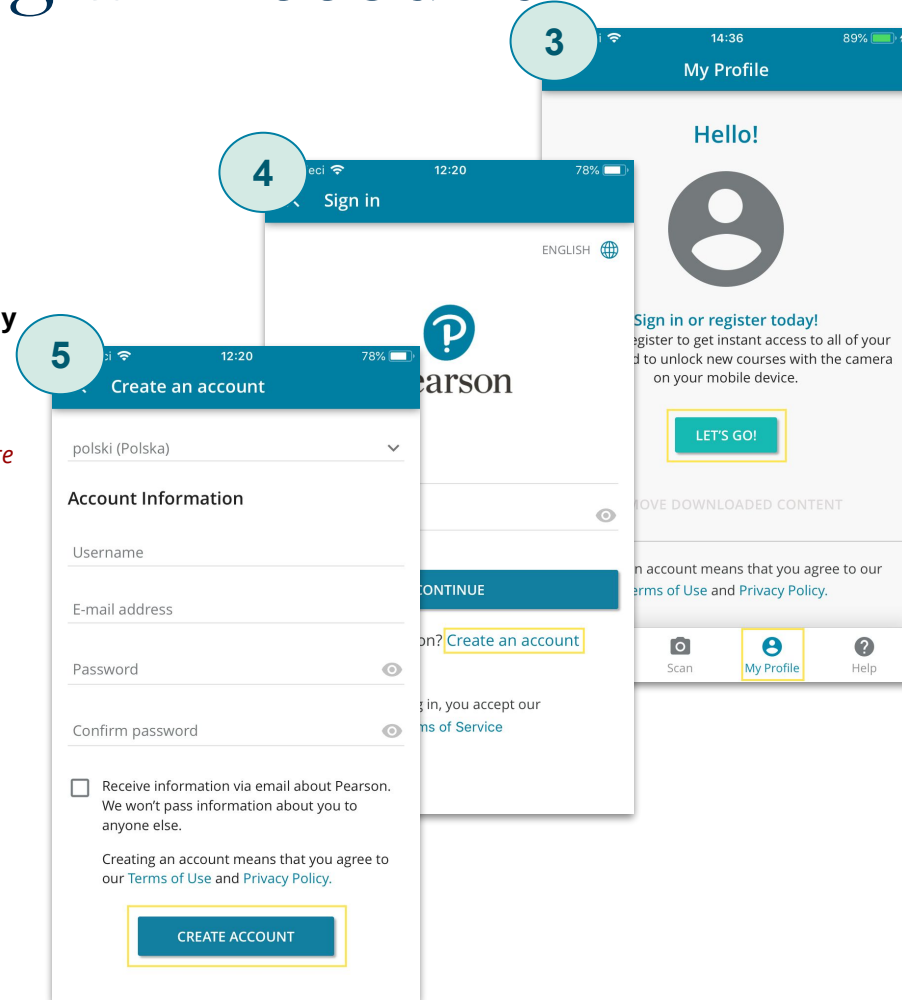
3

14:36

89%

My Profile

Hello!

Sign in or register today!

egister to get instant access to all of your d to unlock new courses with the camera on your mobile device.

LET'S GO!

OVE DOWNLOADED CONTENT

n account means that you agree to our erms of Use and Privacy Policy.

Scan

My Profile

Help

4

eci

12:20

78%

Sign in

ENGLISH

earson

CONTINUE

on? Create an account

g in, you accept our ms of Service

y

5

ci

12:20

78%

Create an account

e

polski (Polska)

Account Information

Username

E-mail address

Password

Confirm password

Receive information via email about Pearson. We won't pass information about you to anyone else.

Creating an account means that you agree to our Terms of Use and Privacy Policy.

CREATE ACCOUNT